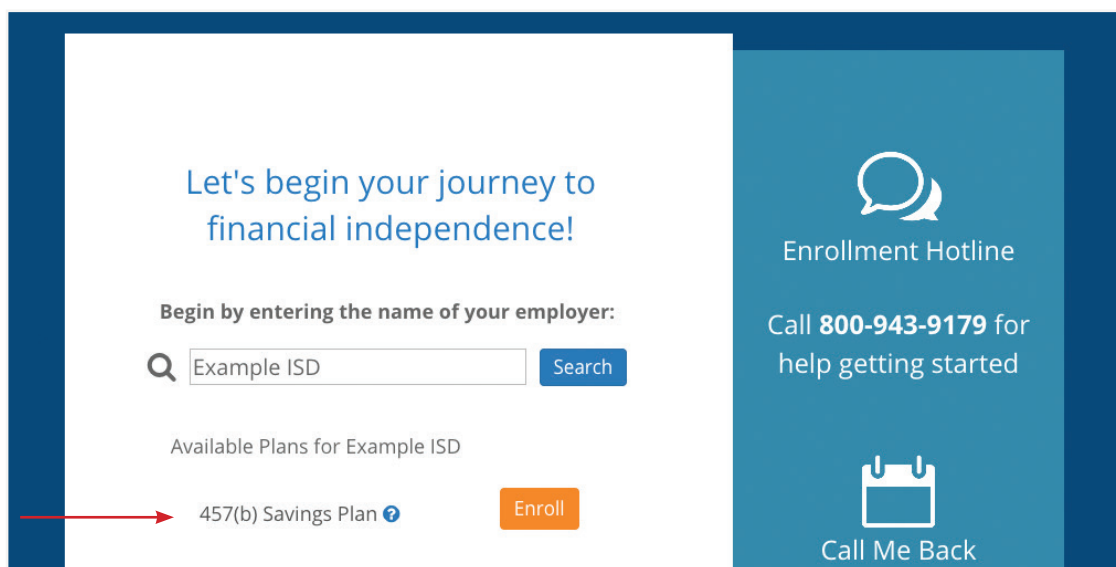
Let's begin your journey to financial independence!

Begin by entering the name of your employer:

Example ISD

Search

Available Plans for Example ISD

457(b) Savings Plan

Enroll

Enrollment Hotline

Call **800-943-9179** for help getting started

Call Me Back